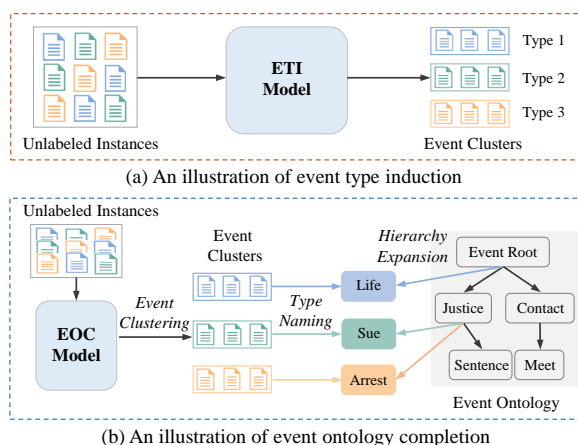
ETI Model

Type 1

Type 2

Type 3

Unlabeled Instances

Event Clusters

(a) An illustration of event type induction

Unlabeled Instances

Event Clusters

Hierarchy Expansion

Event Root

Life

Justice

Contact

Type Naming

Event Clustering

EOC Model

Sue

Sentence

Meet

Arrest

Event Ontology

(b) An illustration of event ontology completion